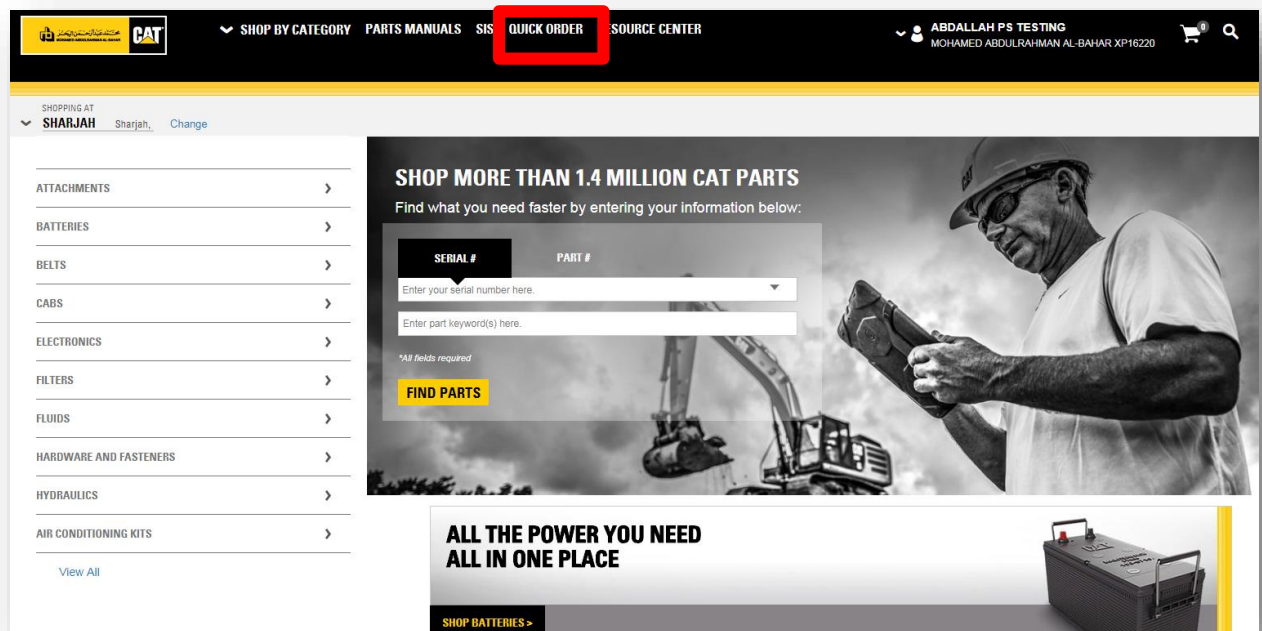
CAT

SHOP BY CATEGORY PARTS MANUALS SIS QUICK ORDER ESOURCE CENTER

ABDALLAH PS TESTING
MOHAMED ABDULRAHMAN AL-BAHAR XP16220

0

SHOPPING AT
SHARJAH Sharjah, Change

ATTACHMENTS
BATTERIES
BELTS
CABS
ELECTRONICS
FILTERS
FLUIDS
HARDWARE AND FASTENERS
HYDRAULICS
AIR CONDITIONING KITS
View All

SHOP MORE THAN 1.4 MILLION CAT PARTS
Find what you need faster by entering your information below:

SERIAL #
PART #
Enter your serial number here.
Enter part keyword(s) here.
*All fields required
FIND PARTS

ALL THE POWER YOU NEED
ALL IN ONE PLACE
SHOP BATTERIES >
CAT